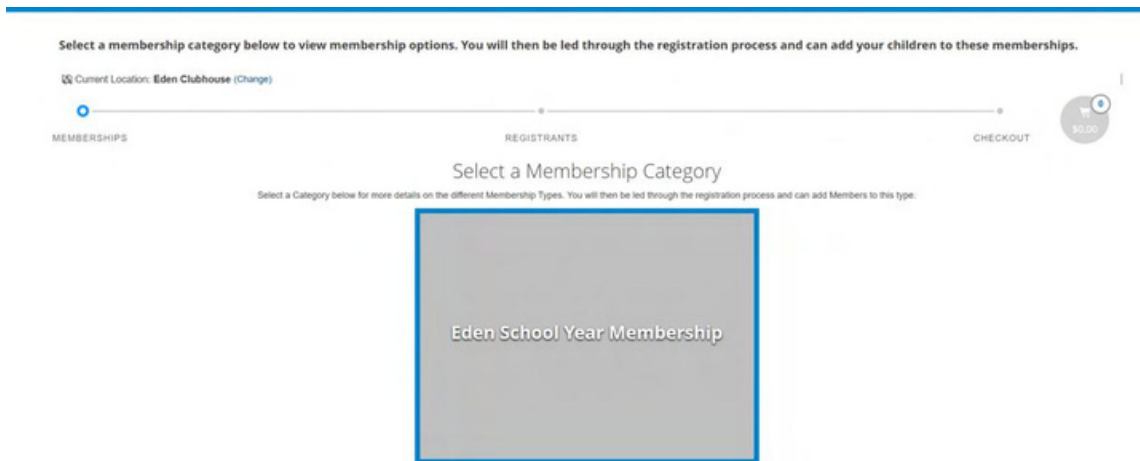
Select a membership category below to view membership options. You will then be led through the registration process and can add your children to these memberships.

Current Location: Eden Clubhouse (Change)

MEMBERSHIPS

REGISTRANTS

CHECKOUT

0

$0.00

Select a Membership Category

Select a Category below for more details on the different Membership Types. You will then be led through the registration process and can add Members to this type.

Eden School Year Membership